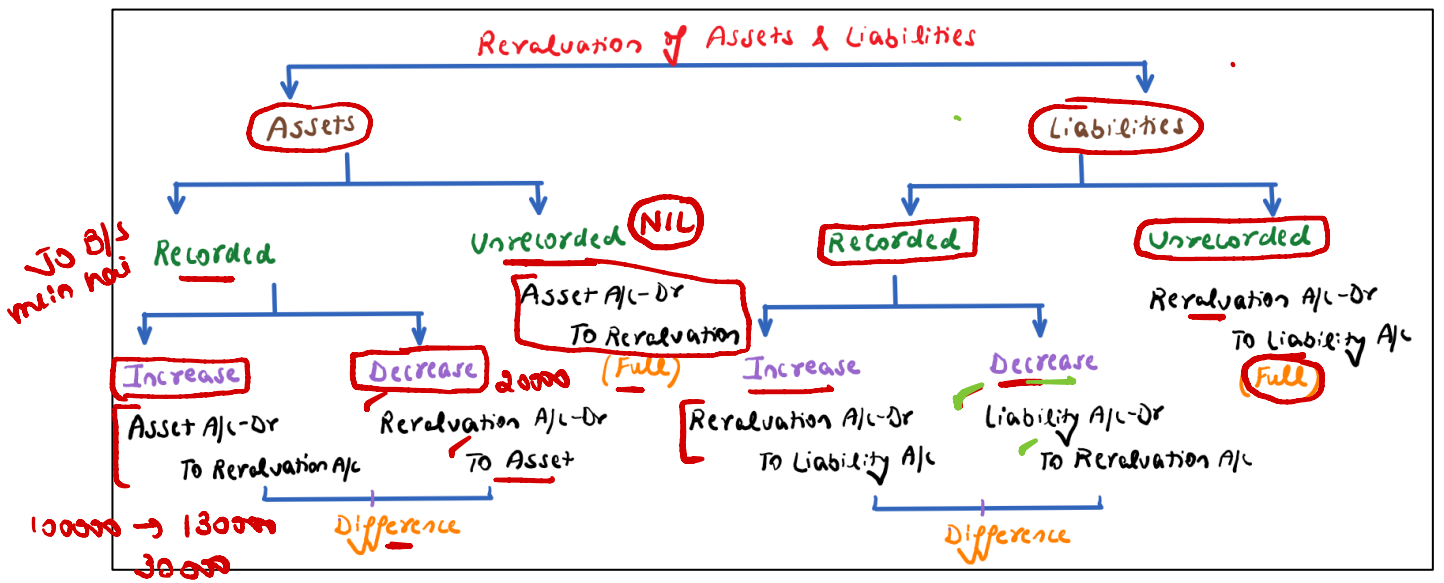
Revaluation of Assets & Liabilities

Assets

Recorded

Jo B/S mein hai

Increase

Asset A/c - Dr
To Revaluation A/c

Decrease

2000

Revaluation A/c - Dr
To Asset

Difference

100000 → 130000
30000

Unrecorded NIL

Asset A/c - Dr
To Revaluation

(Full)

Liabilities

Recorded

Increase

Revaluation A/c - Dr
To Liability A/c

Decrease

Liability A/c - Dr
To Revaluation A/c

Difference

Unrecorded

Revaluation A/c - Dr
To Liability A/c

Full